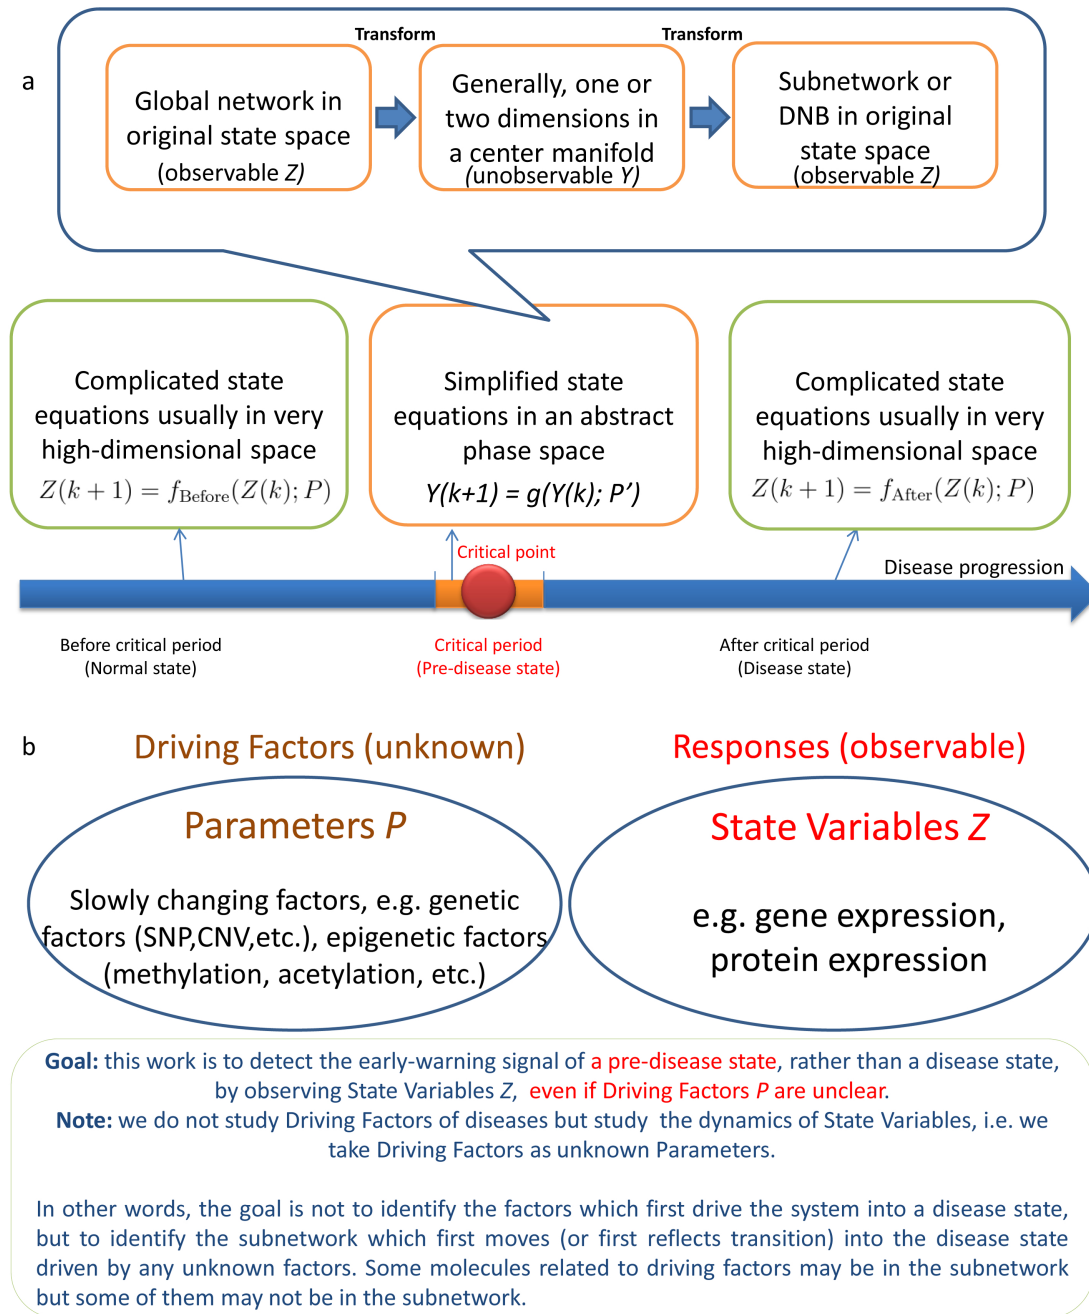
a

Transform

Transform

Global network in original state space (observable Z)

Generally, one or two dimensions in a center manifold (unobservable Y)

Subnetwork or DNB in original state space (observable Z)

Complicated state equations usually in very high-dimensional space $Z(k+1) = f_{\text{Before}}(Z(k); P)$

Simplified state equations in an abstract phase space Y(k+1) = g(Y(k); P')

Complicated state equations usually in very high-dimensional space $Z(k+1) = f_{\text{After}}(Z(k); P)$

Critical point

Disease progression

Before critical period (Normal state)

Critical period (Pre-disease state)

After critical period (Disease state)

b

Driving Factors (unknown)

Responses (observable)

Parameters P

Slowly changing factors, e.g. genetic factors (SNP,CNV,etc.), epigenetic factors (methylation, acetylation, etc.)

State Variables Z

e.g. gene expression, protein expression

Goal: this work is to detect the early-warning signal of a pre-disease state, rather than a disease state, by observing State Variables Z, even if Driving Factors P are unclear.
Note: we do not study Driving Factors of diseases but study the dynamics of State Variables, i.e. we take Driving Factors as unknown Parameters.

In other words, the goal is not to identify the factors which first drive the system into a disease state, but to identify the subnetwork which first moves (or first reflects transition) into the disease state driven by any unknown factors. Some molecules related to driving factors may be in the subnetwork but some of them may not be in the subnetwork.